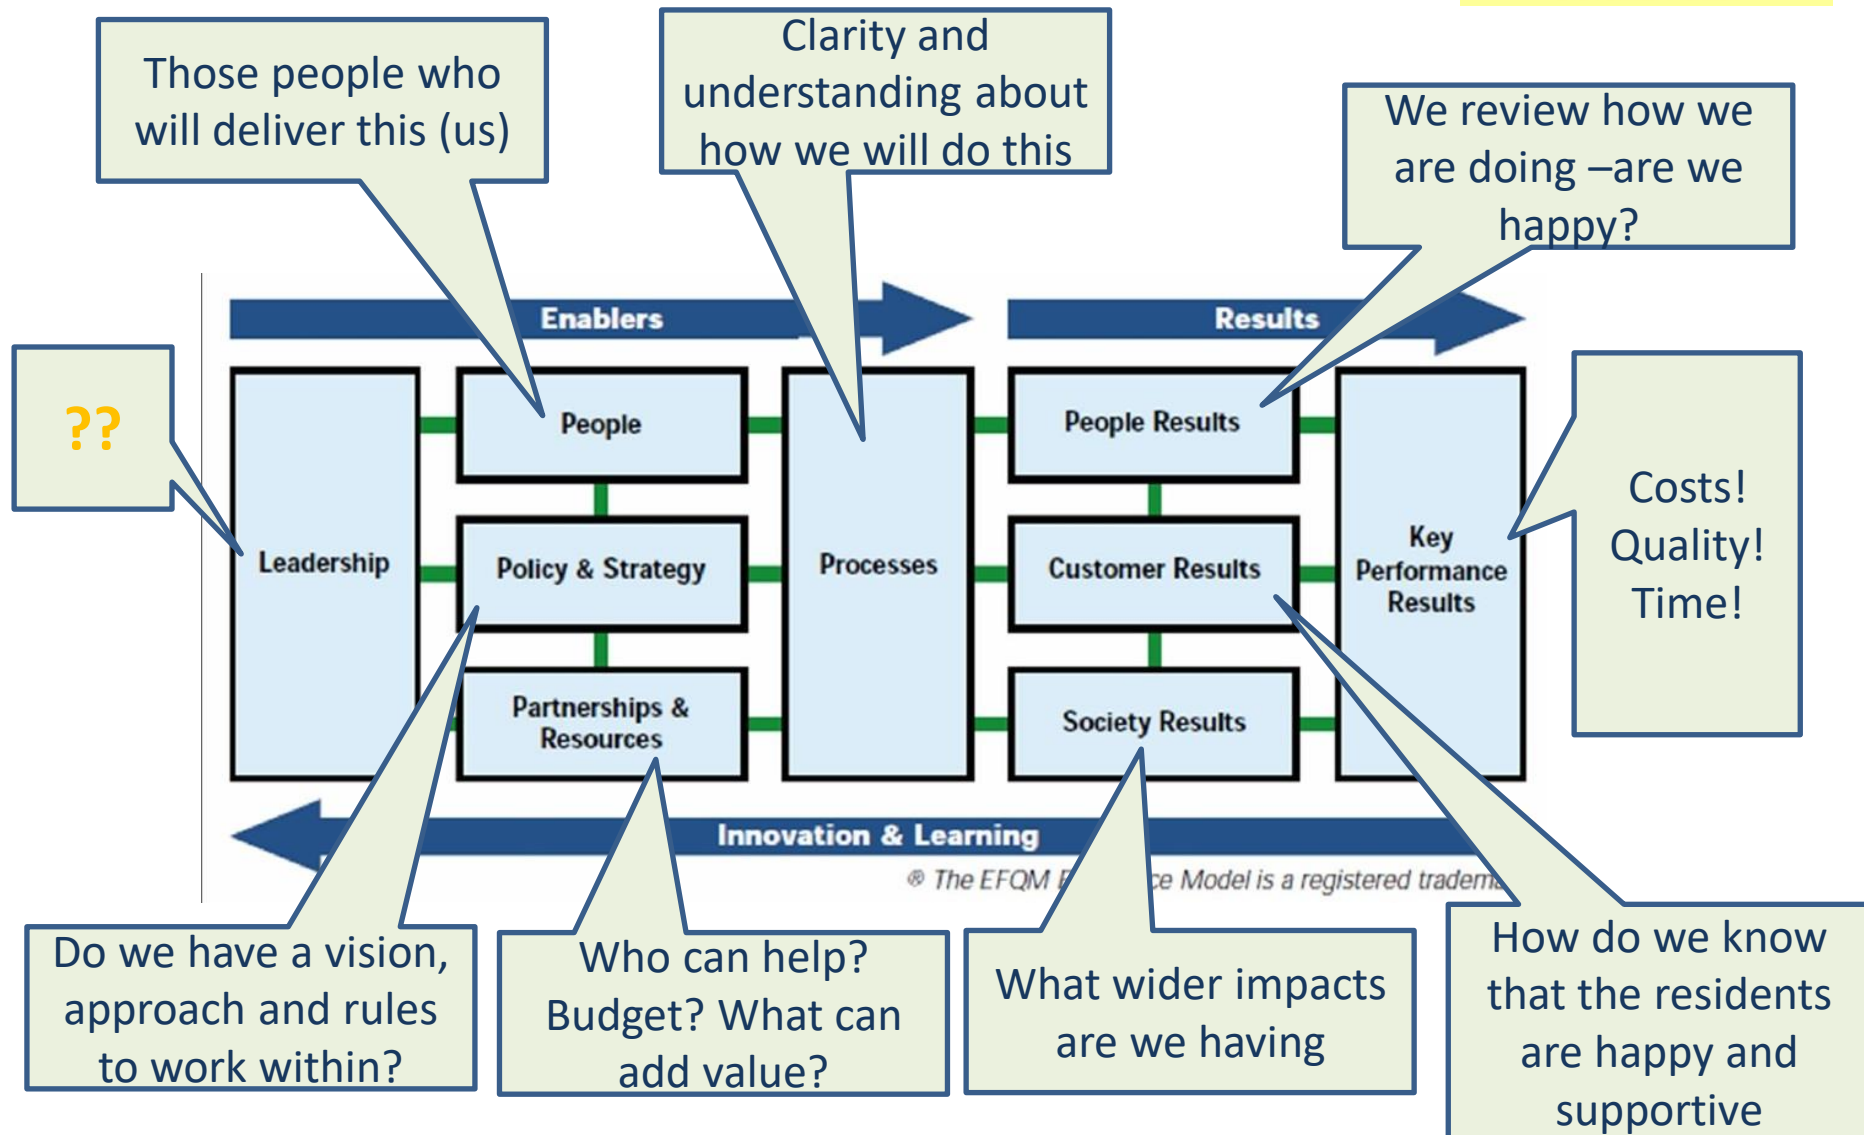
Those people who will deliver this (us)

Clarity and understanding about how we will do this

We review how we are doing –are we happy?

??

Enablers

Results

Leadership

People

Policy & Strategy

Partnerships & Resources

Processes

People Results

Customer Results

Society Results

Key Performance Results

Costs! Quality! Time!

Innovation & Learning

® The EFQM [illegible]ce Model is a registered tradem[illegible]

Do we have a vision, approach and rules to work within?

Who can help? Budget? What can add value?

What wider impacts are we having

How do we know that the residents are happy and supportive